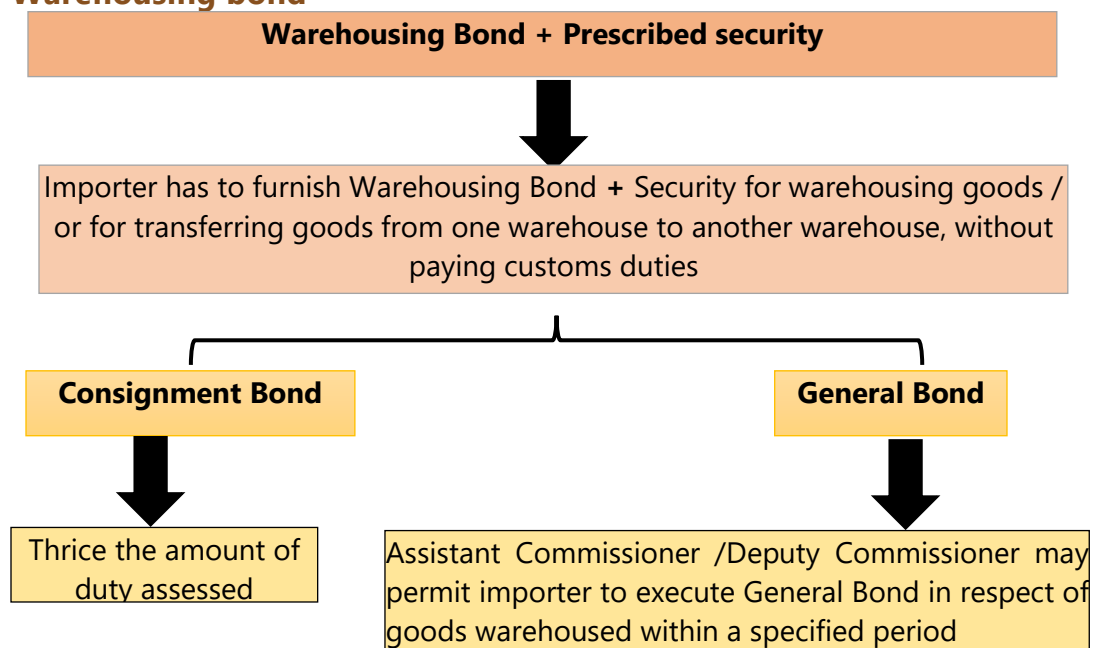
Warehousing bond

Warehousing Bond + Prescribed security

Importer has to furnish Warehousing Bond + Security for warehousing goods / or for transferring goods from one warehouse to another warehouse, without paying customs duties

Consignment Bond

General Bond

Thrice the amount of duty assessed

Assistant Commissioner /Deputy Commissioner may permit importer to execute General Bond in respect of goods warehoused within a specified period